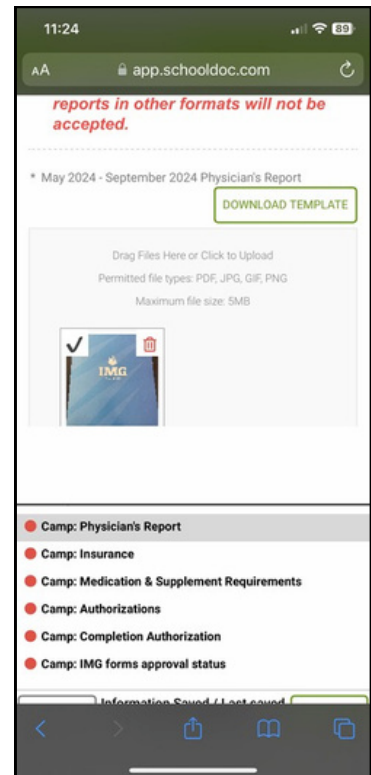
11:24

89

AA

app.schooldoc.com

reports in other formats will not be accepted.

* May 2024 - September 2024 Physician's Report

DOWNLOAD TEMPLATE

Drag Files Here or Click to Upload

Permitted file types: PDF, JPG, GIF, PNG

Maximum file size: 5MB

IMG

Camp: Physician's Report

Camp: Insurance

Camp: Medication & Supplement Requirements

Camp: Authorizations

Camp: Completion Authorization

Camp: IMG forms approval status

Information Saved / Last saved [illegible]